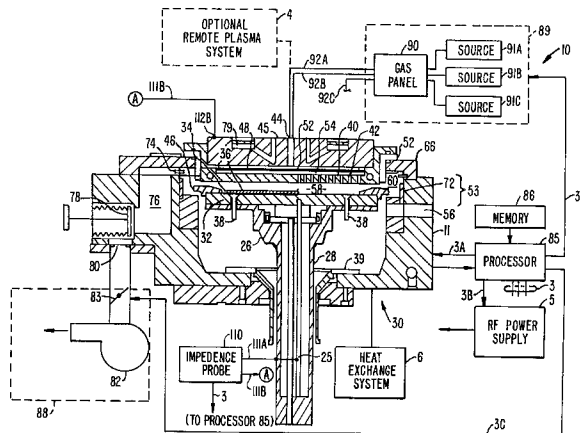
OPTIONAL REMOTE PLASMA SYSTEM
4
90
GAS PANEL
SOURCE 91A
SOURCE 91B
SOURCE 91C
89
10
92A
92B
92C
A
111B
112B
44
45
52
54
40
42
52
66
34
79
48
74
46
36
58
60
72
53
78
76
38
38
56
11
86
MEMORY
32
26
5
3
3A
85
PROCESSOR
28
39
80
83
3B
3
5
RF POWER SUPPLY
110
IMPEDENCE PROBE
111A
A
111B
25
30
HEAT EXCHANGE SYSTEM
6
82
88
3
(TO PROCESSOR 85)
3C